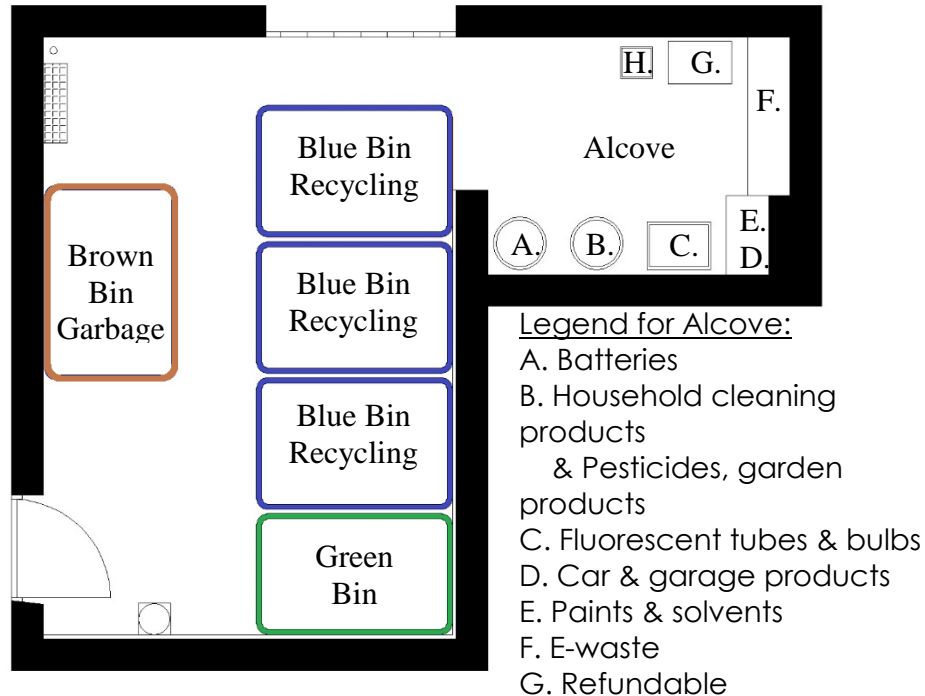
H. G.

F.

Alcove

Blue Bin Recycling

Brown Bin Garbage

A. B. C.

E.
D.

Blue Bin Recycling

Blue Bin Recycling

Green Bin

Legend for Alcove:
A. Batteries
B. Household cleaning products
& Pesticides, garden products
C. Fluorescent tubes & bulbs
D. Car & garage products
E. Paints & solvents
F. E-waste
G. Refundable